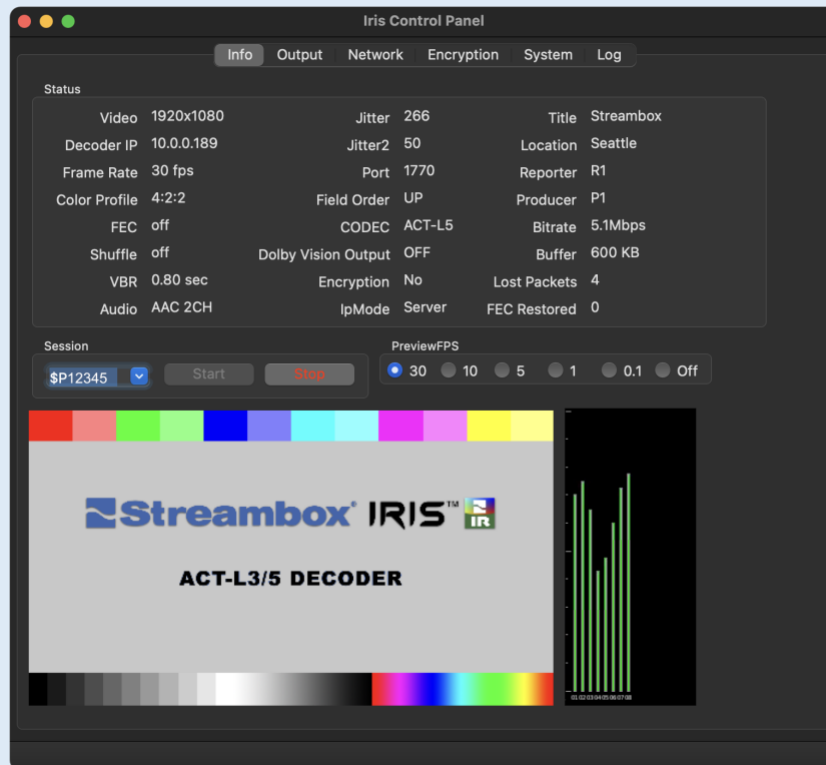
Iris Control Panel

Info Output Network Encryption System Log

Status

| | | | | | |
|---|---|---|---|---|---|
| Video | 1920x1080 | Jitter | 266 | Title | Streambox |
| Decoder IP | 10.0.0.189 | Jitter2 | 50 | Location | Seattle |
| Frame Rate | 30 fps | Port | 1770 | Reporter | R1 |
| Color Profile | 4:2:2 | Field Order | UP | Producer | P1 |
| FEC | off | CODEC | ACT-L5 | Bitrate | 5.1Mbps |
| Shuffle | off | Dolby Vision Output | OFF | Buffer | 600 KB |
| VBR | 0.80 sec | Encryption | No | Lost Packets | 4 |
| Audio | AAC 2CH | IpMode | Server | FEC Restored | 0 |

Session
$P12345
Start
Stop

PreviewFPS
30 10 5 1 0.1 Off

Streambox® IRIS™ IR

ACT-L3/5 DECODER

01 02 03 04 05 06 07 08